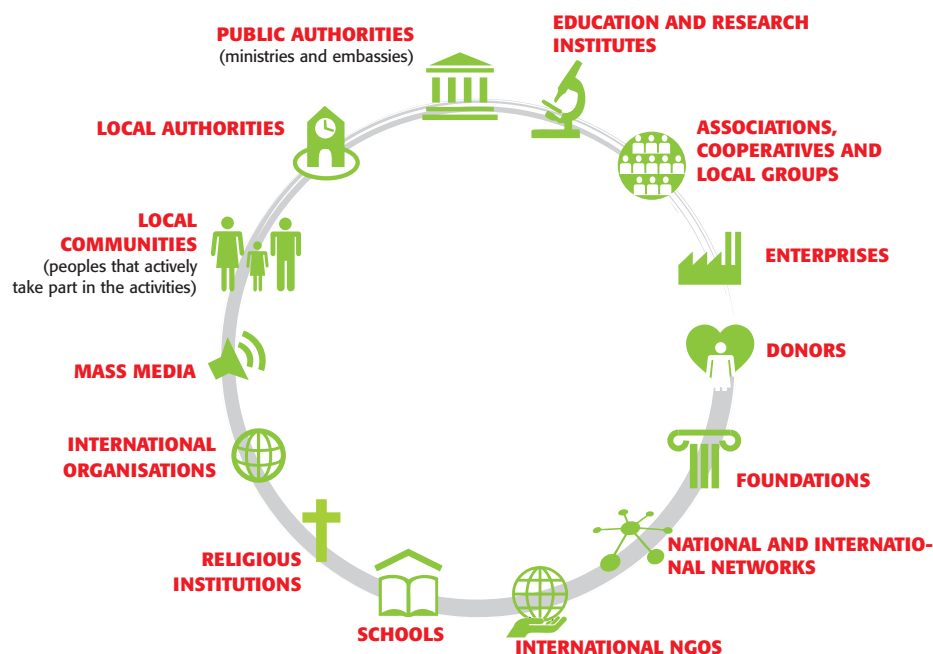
PUBLIC AUTHORITIES
(ministries and embassies)

EDUCATION AND RESEARCH INSTITUTES

LOCAL AUTHORITIES

ASSOCIATIONS, COOPERATIVES AND LOCAL GROUPS

LOCAL COMMUNITIES
(peoples that actively take part in the activities)

ENTERPRISES

DONORS

MASS MEDIA

INTERNATIONAL ORGANISATIONS

FOUNDATIONS

NATIONAL AND INTERNATIONAL NETWORKS

RELIGIOUS INSTITUTIONS

SCHOOLS

INTERNATIONAL NGOS